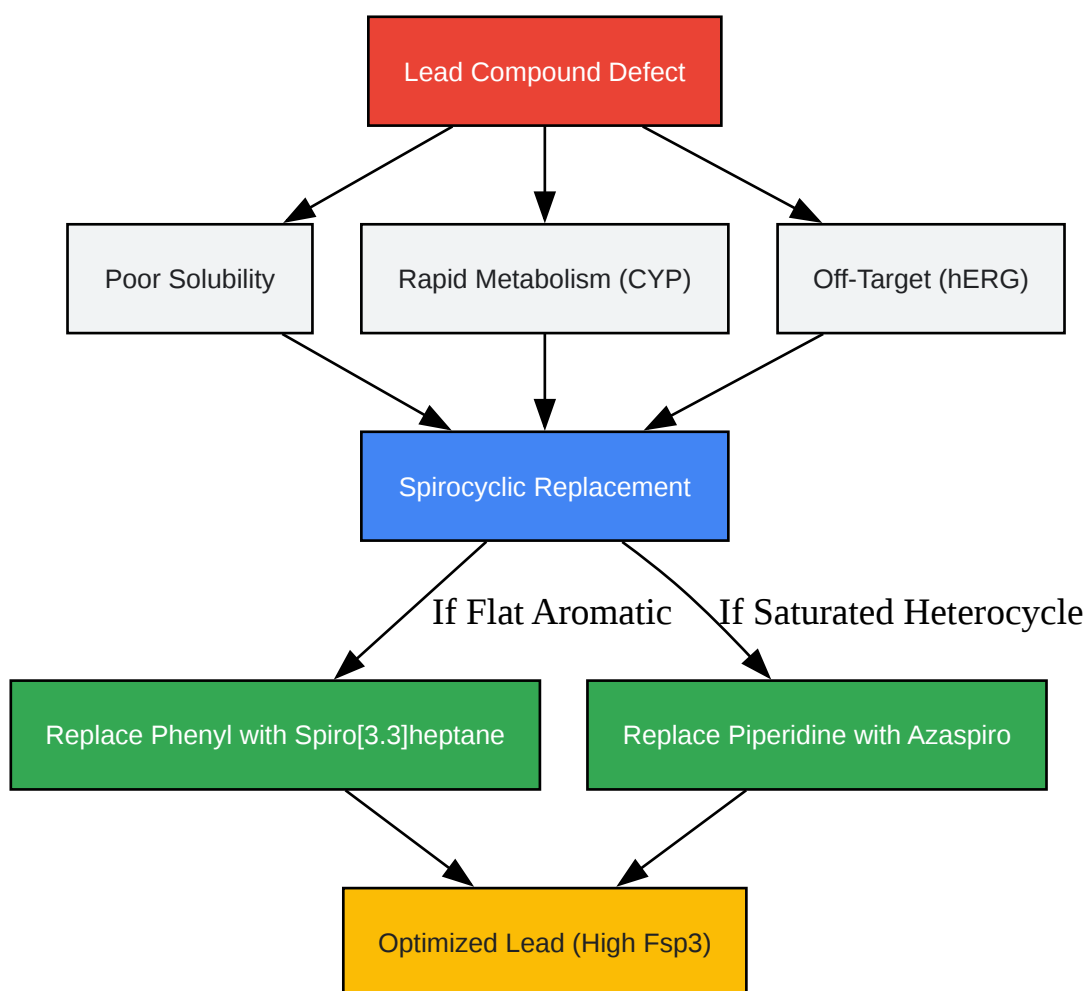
Lead Compound Defect

Poor Solubility

Rapid Metabolism (CYP)

Off-Target (hERG)

Spirocyclic Replacement

If Flat Aromatic

If Saturated Heterocycle

Replace Phenyl with Spiro[3.3]heptane

Replace Piperidine with Azaspiro

Optimized Lead (High Fsp3)